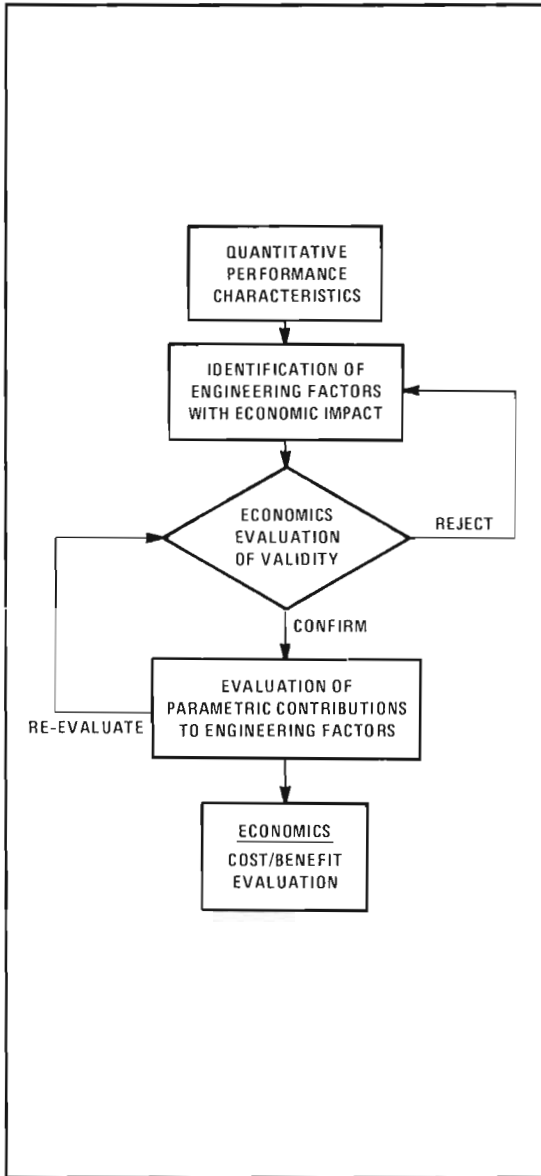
QUANTITATIVE PERFORMANCE CHARACTERISTICS

IDENTIFICATION OF ENGINEERING FACTORS WITH ECONOMIC IMPACT

ECONOMICS EVALUATION OF VALIDITY

REJECT

CONFIRM

EVALUATION OF PARAMETRIC CONTRIBUTIONS TO ENGINEERING FACTORS

RE-EVALUATE

ECONOMICS
COST/BENEFIT EVALUATION